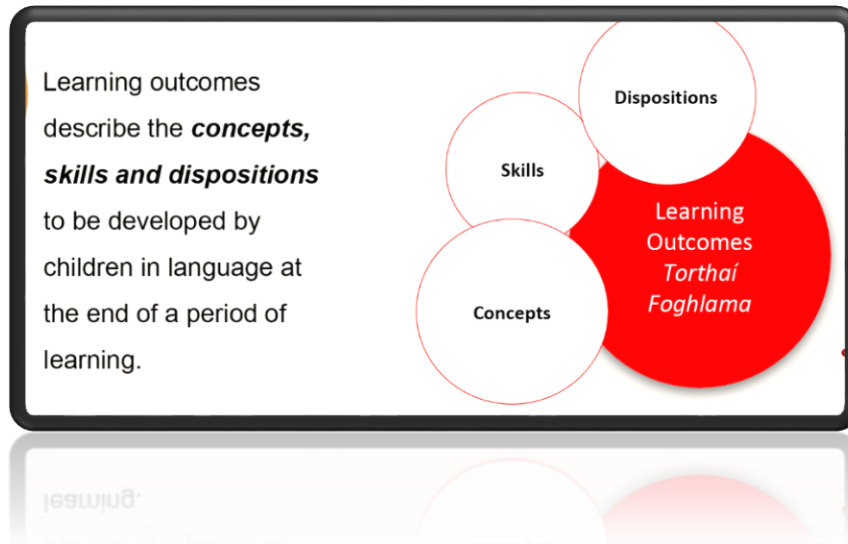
Learning outcomes describe the ***concepts, skills and dispositions*** to be developed by children in language at the end of a period of learning.

Dispositions

Skills

Learning Outcomes
*Torthaí Foghlama*

Concepts